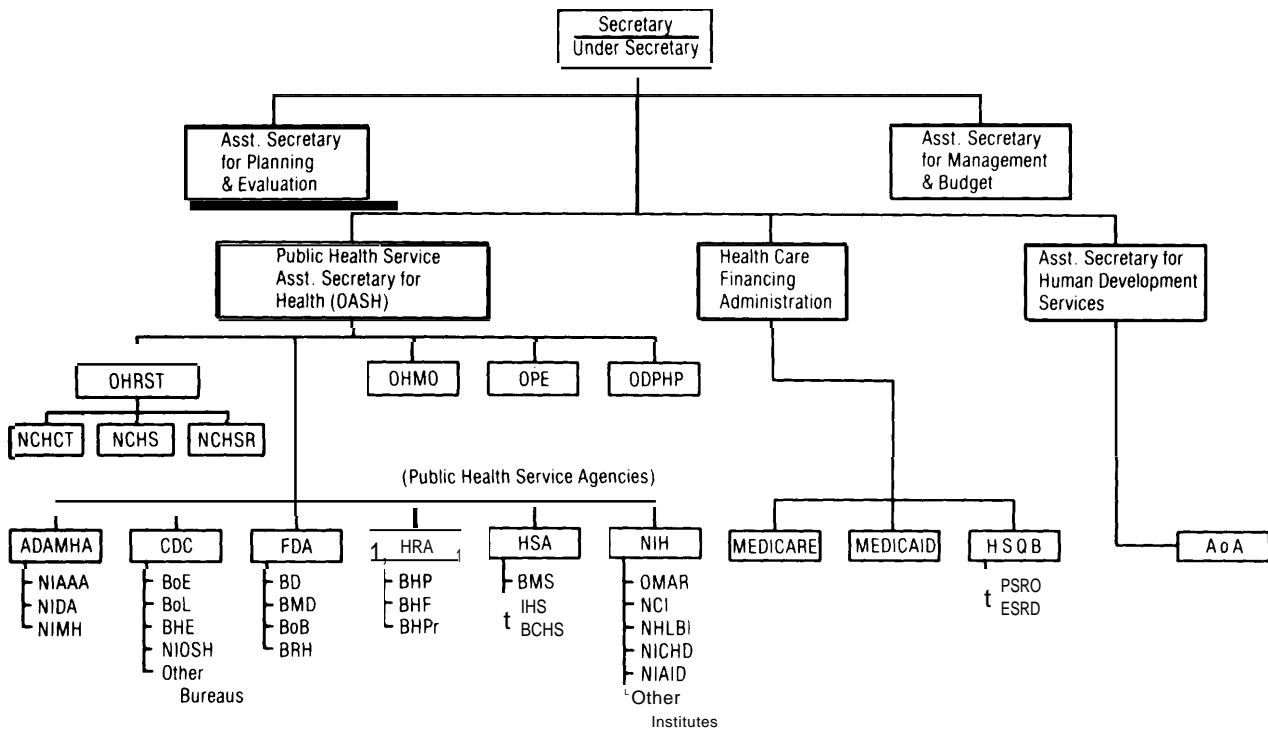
Secretary
Under Secretary

Asst. Secretary for Planning & Evaluation

Asst. Secretary for Management & Budget

Public Health Service Asst. Secretary for Health (OASH)

Health Care Financing Administration

Asst. Secretary for Human Development Services

OHRST

NCHCT

NCHS

NCHSR

OHMO

OPE

ODPHP

(Public Health Service Agencies)

ADAMHA
NIAAA
NIDA
NIMH

CDC
BoE
BoL
BHE
NIOSH
Other Bureaus

FDA
BD
BMD
BoB
BRH

HRA
BHP
BHF
BHPr

HSA
BMS
IHS
BCHS

NIH
OMAR
NCI
NHLBI
NICHD
NIAID
Other Institutes

MEDICARE

MEDICAID

HSQB
PSRO
ESRD

AoA